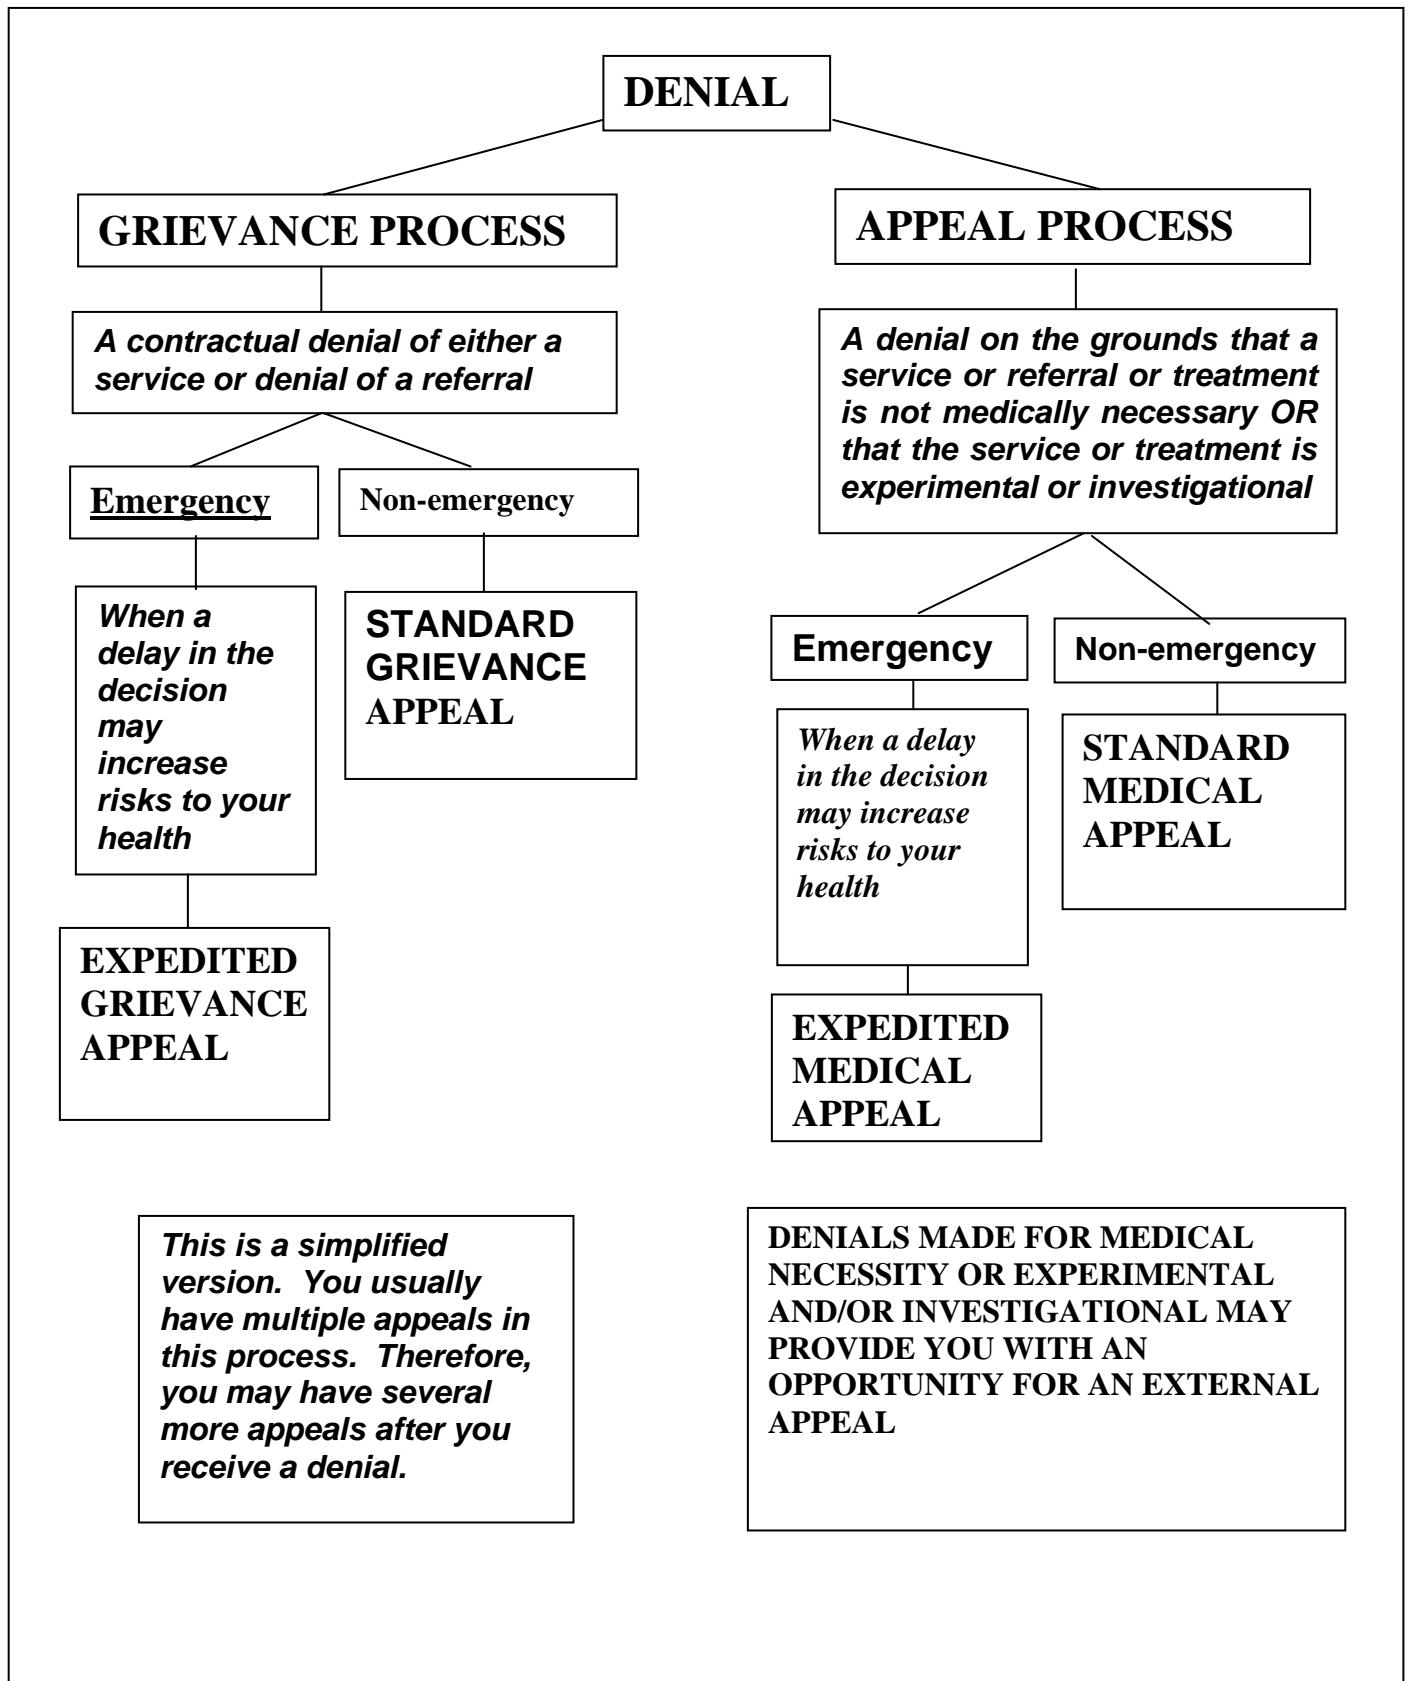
DENIAL

GRIEVANCE PROCESS

A contractual denial of either a service or denial of a referral

Emergency

Non-emergency

When a delay in the decision may increase risks to your health

STANDARD GRIEVANCE APPEAL

EXPEDITED GRIEVANCE APPEAL

APPEAL PROCESS

A denial on the grounds that a service or referral or treatment is not medically necessary OR that the service or treatment is experimental or investigational

Emergency

Non-emergency

When a delay in the decision may increase risks to your health

STANDARD MEDICAL APPEAL

EXPEDITED MEDICAL APPEAL

This is a simplified version. You usually have multiple appeals in this process. Therefore, you may have several more appeals after you receive a denial.

DENIALS MADE FOR MEDICAL NECESSITY OR EXPERIMENTAL AND/OR INVESTIGATIONAL MAY PROVIDE YOU WITH AN OPPORTUNITY FOR AN EXTERNAL APPEAL